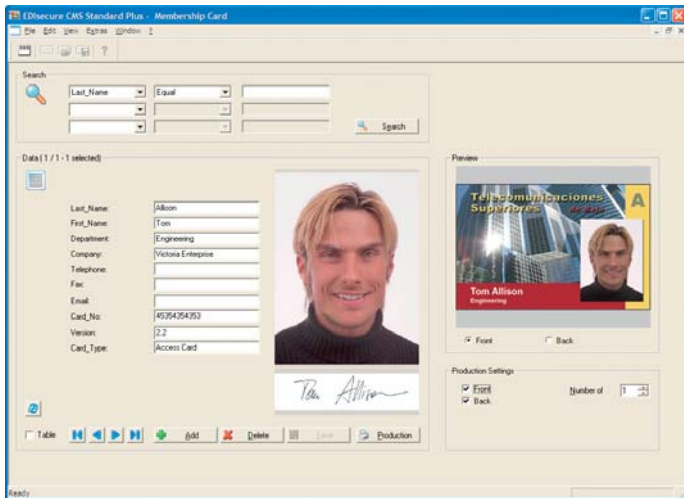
EDIsecure CMS Standard Plus - Membership Card

File Edit View Extras Window ?

Search

Last_Name Equal

Search

Data ( 1 / 1 - 1 selected)

Last_Name: Allison
First_Name: Tom
Department: Engineering
Company: Victoria Enterprise
Telephone:
Fax:
Email:
Card_No: 45354354353
Version: 2.2
Card_Type: Access Card

Tom Allison

Preview

Telecomunicaciones Superiores
A
Tom Allison
Engineering

Front Back

Production Settings

Front
Back

Number of 1

Table Add Delete Save Production

Ready